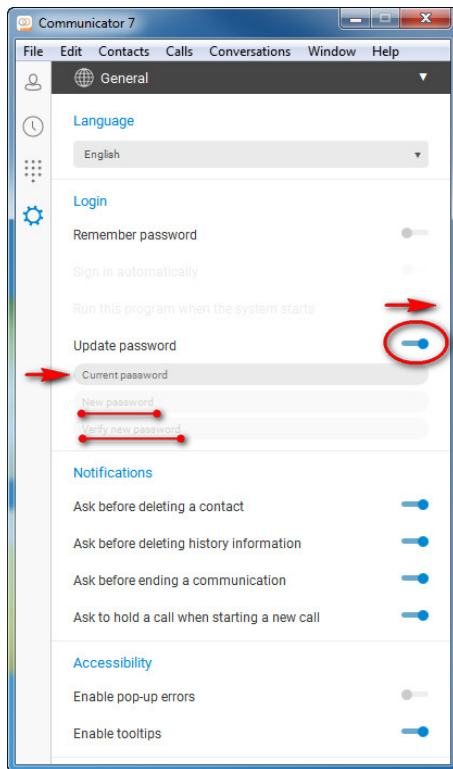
Communicator 7

File Edit Contacts Calls Conversations Window Help

General

Language

English

Login

Remember password

Sign in automatically

Run this program when the system starts

Update password

Current password

New password

Verify new password

Notifications

Ask before deleting a contact

Ask before deleting history information

Ask before ending a communication

Ask to hold a call when starting a new call

Accessibility

Enable pop-up errors

Enable tooltips